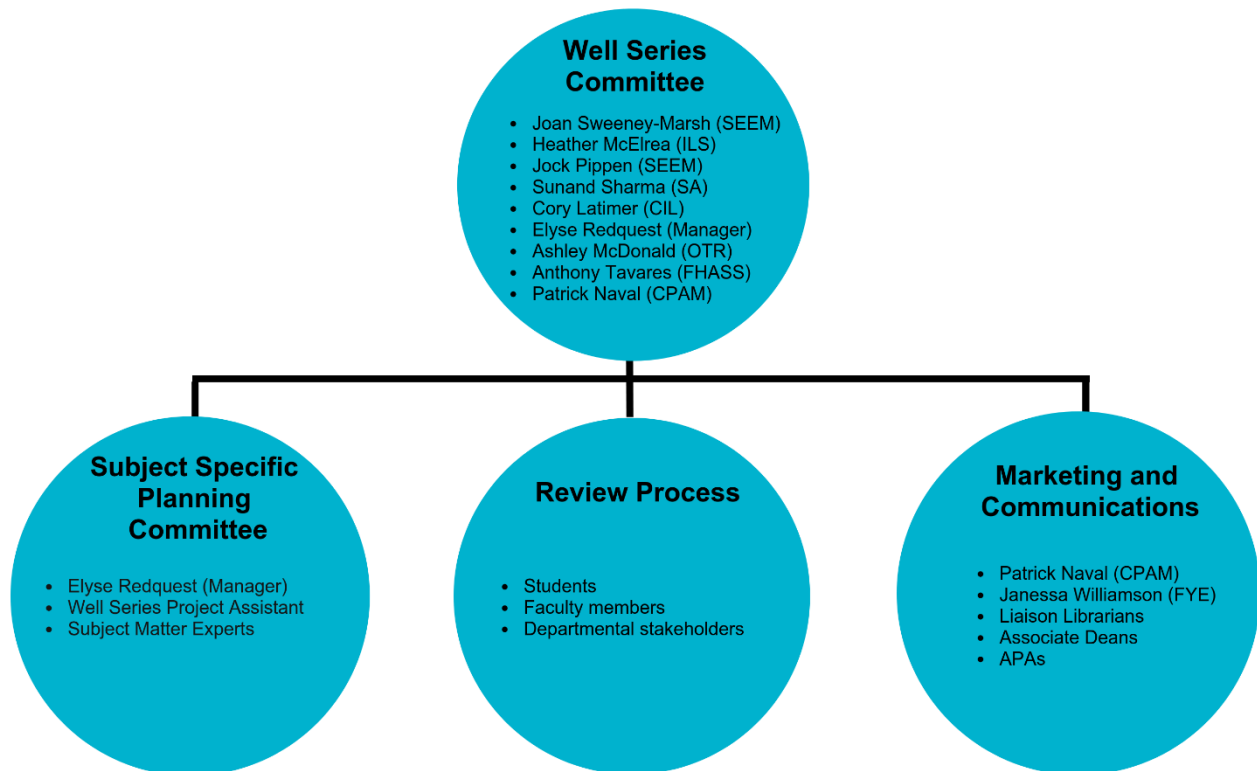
Well Series Committee

- Joan Sweeney-Marsh (SEEM)
- Heather McElrea (ILS)
- Jock Pippen (SEEM)
- Sunand Sharma (SA)
- Cory Latimer (CIL)
- Elyse Redquest (Manager)
- Ashley McDonald (OTR)
- Anthony Tavares (FHASS)
- Patrick Naval (CPAM)

Subject Specific Planning Committee

- Elyse Redquest (Manager)
- Well Series Project Assistant
- Subject Matter Experts

Review Process

- Students
- Faculty members
- Departmental stakeholders

Marketing and Communications

- Patrick Naval (CPAM)
- Janessa Williamson (FYE)
- Liaison Librarians
- Associate Deans
- APAs